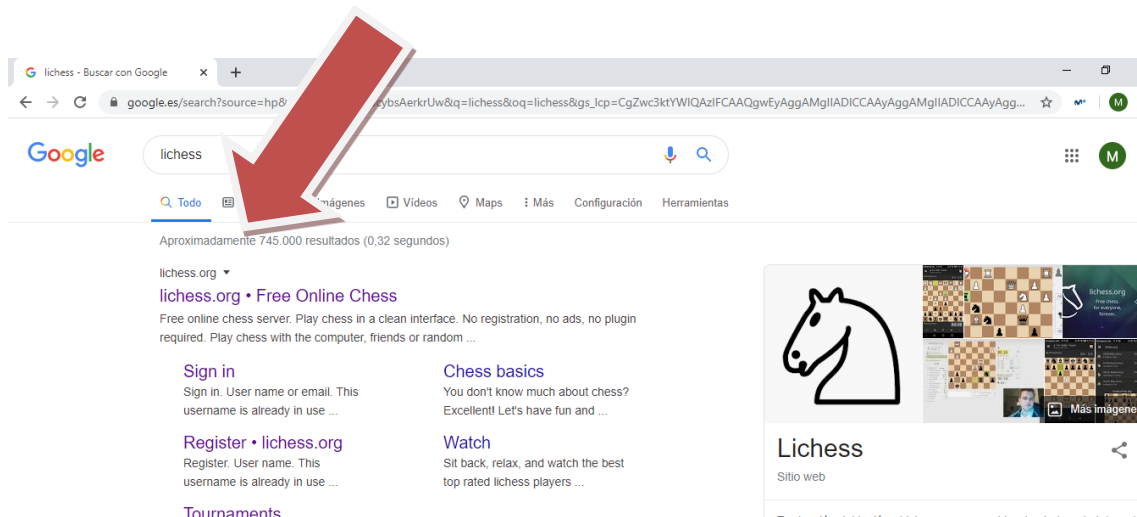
lichess - Buscar con Google ×

google.es/search?source=hp&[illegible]eybsAerkrUw&q=lichess&oq=lichess&gs_lcp=CgZwc3ktYWIQAzIFCAAQgwEyAggAMgIIADICCAAyAggAMgIIADICCAAyAgg...

M

Google

lichess

M

Todo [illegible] Imágenes Vídeos Maps Más Configuración Herramientas

Aproximadamente 745.000 resultados (0,32 segundos)

lichess.org

lichess.org • Free Online Chess

Free online chess server. Play chess in a clean interface. No registration, no ads, no plugin required. Play chess with the computer, friends or random ...

Sign in
Sign in. User name or email. This username is already in use ...

Chess basics
You don't know much about chess? Excellent! Let's have fun and ...

Register • lichess.org
Register. User name. This username is already in use ...

Watch
Sit back, relax, and watch the best top rated lichess players ...

Tournaments

lichess.org

Más imágenes

Lichess

Sitio web